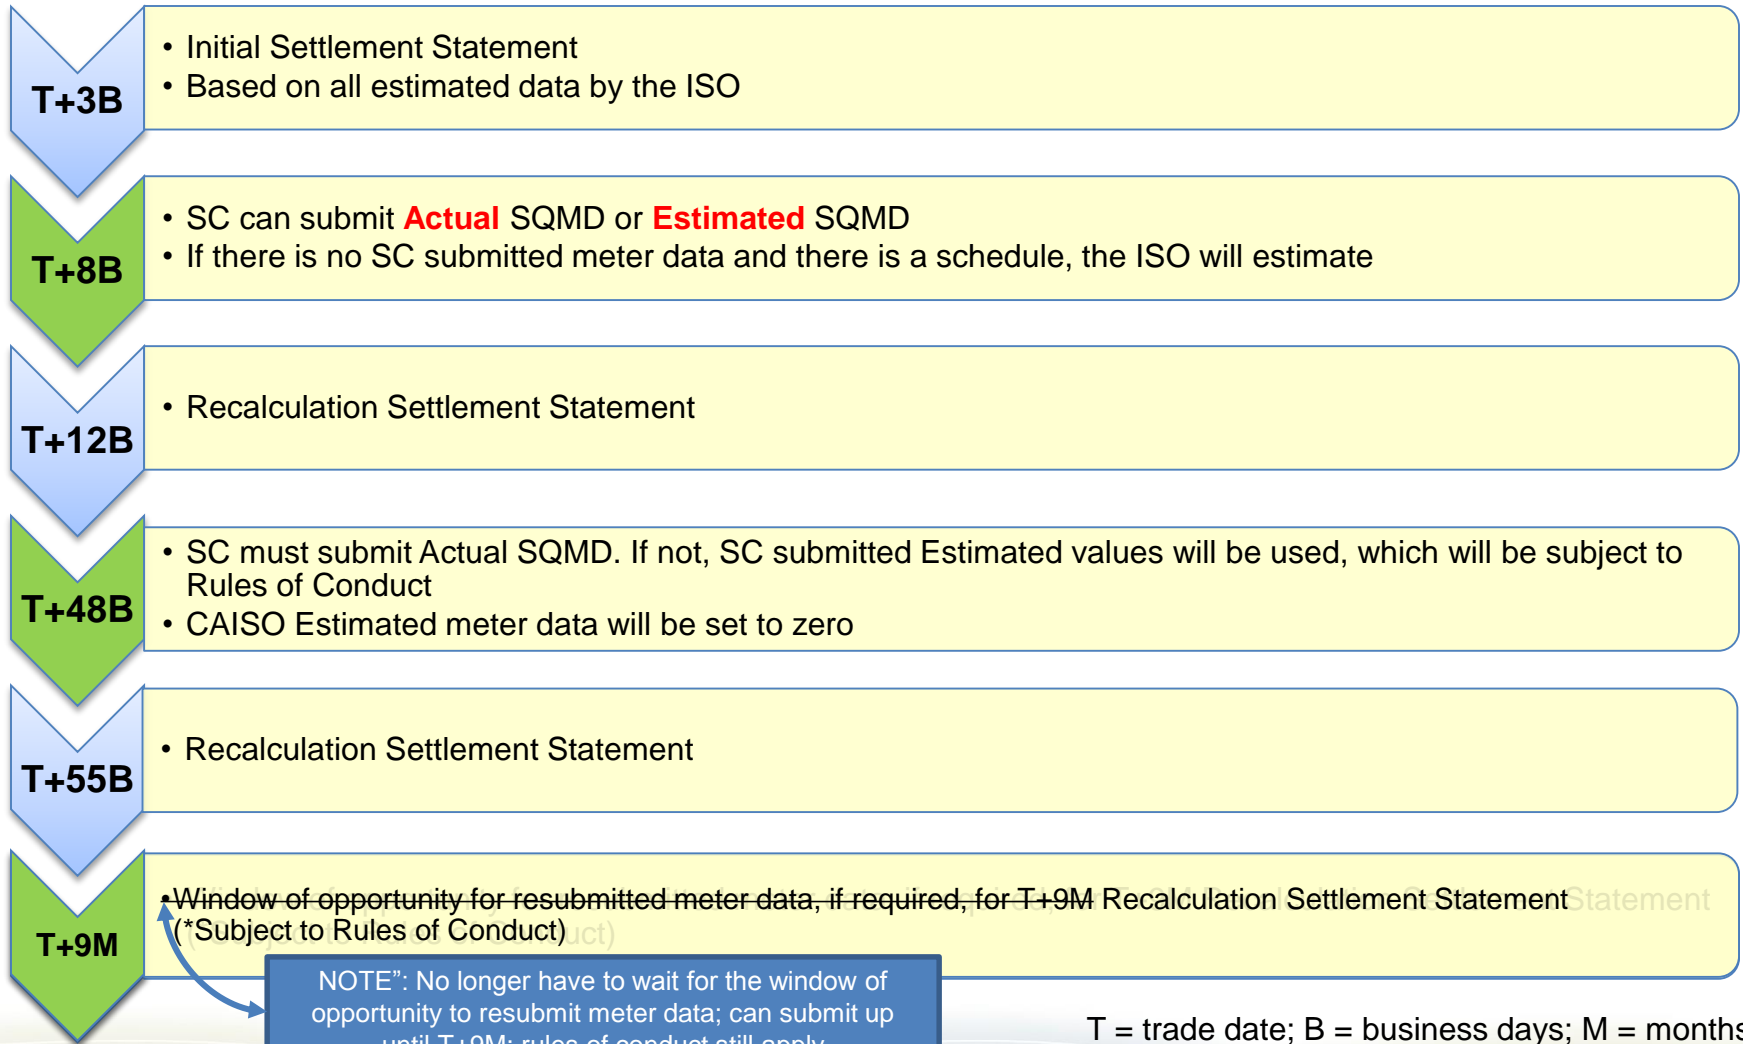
T+3B

• Initial Settlement Statement
• Based on all estimated data by the ISO

T+8B

• SC can submit Actual SQMD or Estimated SQMD
• If there is no SC submitted meter data and there is a schedule, the ISO will estimate

T+12B

• Recalculation Settlement Statement

T+48B

• SC must submit Actual SQMD. If not, SC submitted Estimated values will be used, which will be subject to Rules of Conduct
• CAISO Estimated meter data will be set to zero

T+55B

• Recalculation Settlement Statement

T+9M

•Window of opportunity for resubmitted meter data, if required, for T+9M Recalculation Settlement Statement (*Subject to Rules of Conduct)

NOTE": No longer have to wait for the window of opportunity to resubmit meter data; can submit up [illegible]

T = trade date; B = business days; M = months